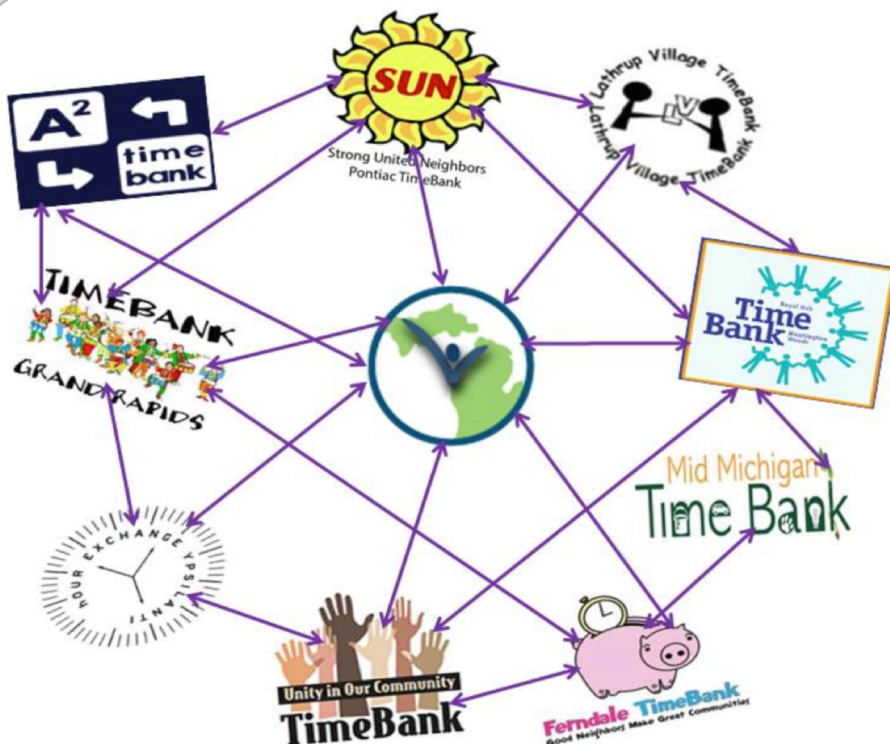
SUN
Strong United Neighbors
Pontiac TimeBank

$A^2$
time bank

Lathrup Village TimeBank
LV
Lathrup Village TimeBank

TIMEBANK
GRAND RAPIDS

Royal Oak
Time Bank
Washington Woods

Mid Michigan
Time Bank

HOUR EXCHANGE YPSILANTI

Unity in Our Community
TimeBank

Ferndale TimeBank
Good Neighbors Make Great Communities